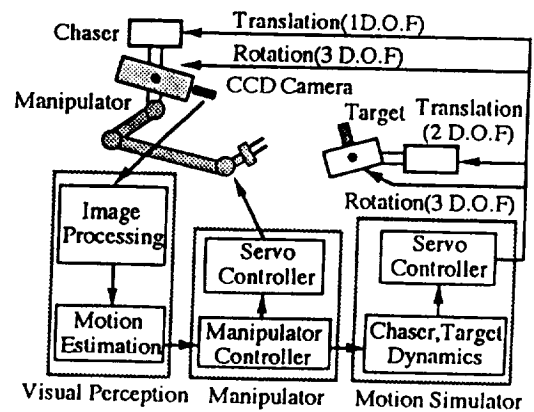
Chaser

Translation(1D.O.F)

Rotation(3 D.O.F)

CCD Camera

Manipulator

Target

Translation (2 D.O.F)

Rotation(3 D.O.F)

Image Processing

Motion Estimation

Servo Controller

Manipulator Controller

Servo Controller

Chaser,Target Dynamics

Visual Perception

Manipulator

Motion Simulator